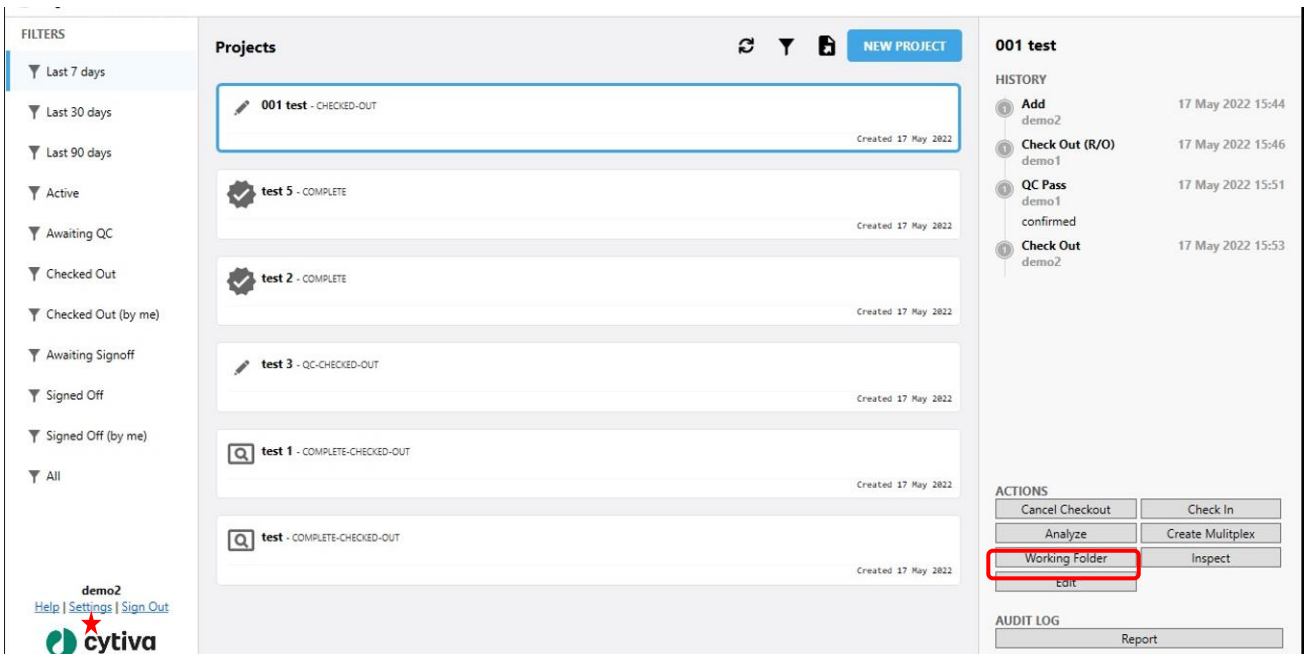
FILTERS

Last 7 days

Last 30 days

Last 90 days

Active

Awaiting QC

Checked Out

Checked Out (by me)

Awaiting Signoff

Signed Off

Signed Off (by me)

All

demo2
Help | Settings | Sign Out

cytiva

Projects

NEW PROJECT

001 test - CHECKED-OUT
Created 17 May 2022

test 5 - COMPLETE
Created 17 May 2022

test 2 - COMPLETE
Created 17 May 2022

test 3 - QC-CHECKED-OUT
Created 17 May 2022

test 1 - COMPLETE-CHECKED-OUT
Created 17 May 2022

test - COMPLETE-CHECKED-OUT
Created 17 May 2022

001 test

HISTORY

Add
demo2
17 May 2022 15:44

Check Out (R/O)
demo1
17 May 2022 15:46

QC Pass
demo1
confirmed
17 May 2022 15:51

Check Out
demo2
17 May 2022 15:53

ACTIONS

| Cancel Checkout | Check In |
|---|---|
| Analyze | Create Mulitplex |
| Working Folder | Inspect |
| Edit | |

AUDIT LOG

Report